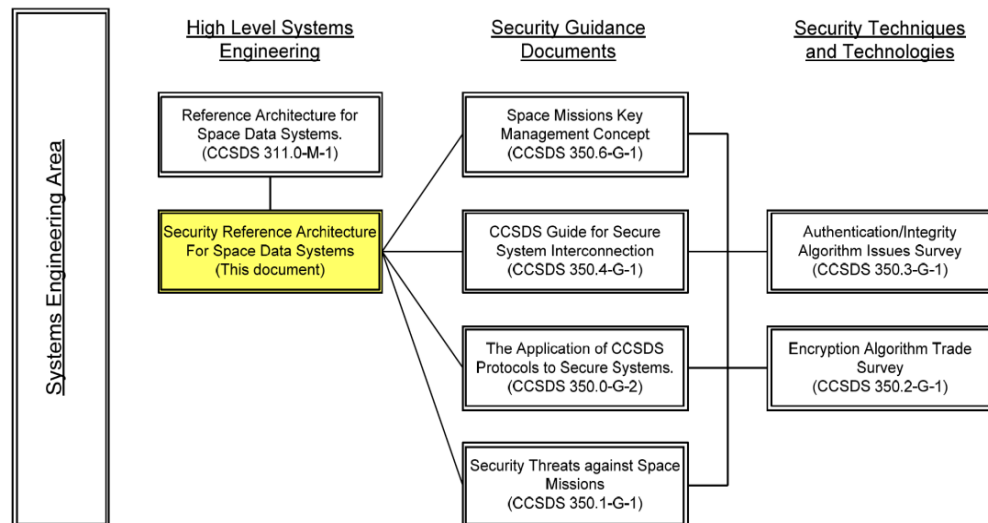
Systems Engineering Area

High Level Systems Engineering

Security Guidance Documents

Security Techniques and Technologies

Reference Architecture for Space Data Systems. (CCSDS 311.0-M-1)

Security Reference Architecture For Space Data Systems (This document)

Space Missions Key Management Concept (CCSDS 350.6-G-1)

CCSDS Guide for Secure System Interconnection (CCSDS 350.4-G-1)

The Application of CCSDS Protocols to Secure Systems. (CCSDS 350.0-G-2)

Security Threats against Space Missions (CCSDS 350.1-G-1)

Authentication/Integrity Algorithm Issues Survey (CCSDS 350.3-G-1)

Encryption Algorithm Trade Survey (CCSDS 350.2-G-1)